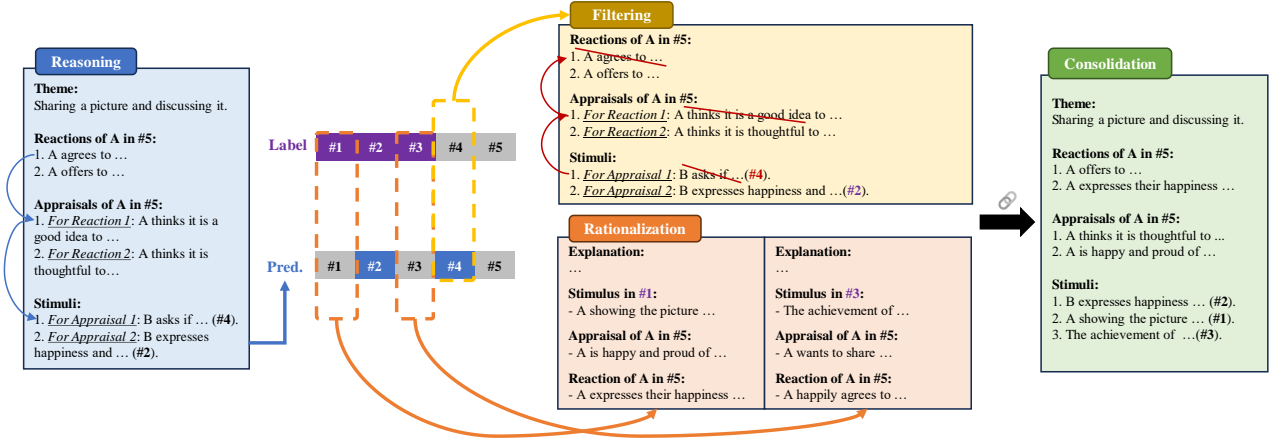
Reasoning

Theme:
Sharing a picture and discussing it.

Reactions of A in #5:
1. A agrees to …
2. A offers to …

Appraisals of A in #5:
1. For Reaction 1: A thinks it is a good idea to …
2. For Reaction 2: A thinks it is thoughtful to…

Stimuli:
1. For Appraisal 1: B asks if … (#4).
2. For Appraisal 2: B expresses happiness and … (#2).

Label #1 #2 #3 #4 #5

Pred. #1 #2 #3 #4 #5

Filtering

Reactions of A in #5:
1. A agrees to …
2. A offers to …

Appraisals of A in #5:
1. For Reaction 1: A thinks it is a good idea to …
2. For Reaction 2: A thinks it is thoughtful to …

Stimuli:
1. For Appraisal 1: B asks if …(#4).
2. For Appraisal 2: B expresses happiness and …(#2).

Rationalization

Explanation:
…

Stimulus in #1:
- A showing the picture …

Appraisal of A in #5:
- A is happy and proud of …

Reaction of A in #5:
- A expresses their happiness …

Explanation:
…

Stimulus in #3:
- The achievement of …

Appraisal of A in #5:
- A wants to share …

Reaction of A in #5:
- A happily agrees to …

Consolidation

Theme:
Sharing a picture and discussing it.

Reactions of A in #5:
1. A offers to …
2. A expresses their happiness …

Appraisals of A in #5:
1. A thinks it is thoughtful to ...
2. A is happy and proud of …

Stimuli:
1. B expresses happiness … (#2).
2. A showing the picture … (#1).
3. The achievement of …(#3).